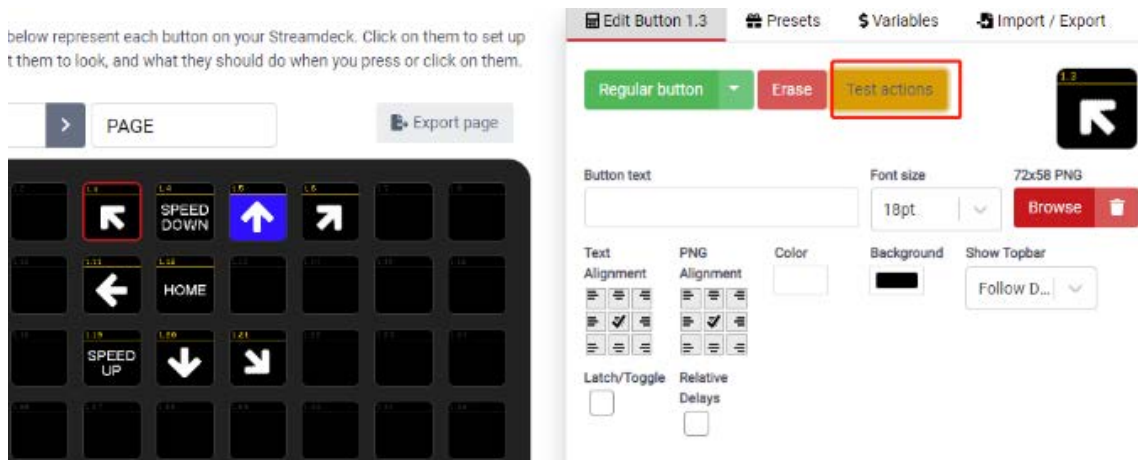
below represent each button on your Streamdeck. Click on them to set up t them to look, and what they should do when you press or click on them.

PAGE

Export page

1.3

1.4
SPEED DOWN

1.5

1.6

1.11

1.12
HOME

1.19
SPEED UP

1.20

1.21

Edit Button 1.3

Presets

$ Variables

Import / Export

Regular button

Erase

Test actions

1.3

Button text

Font size

18pt

72x58 PNG

Browse

Text Alignment

PNG Alignment

Color

Background

Show Topbar

Follow D...

Latch/Toggle

Relative Delays